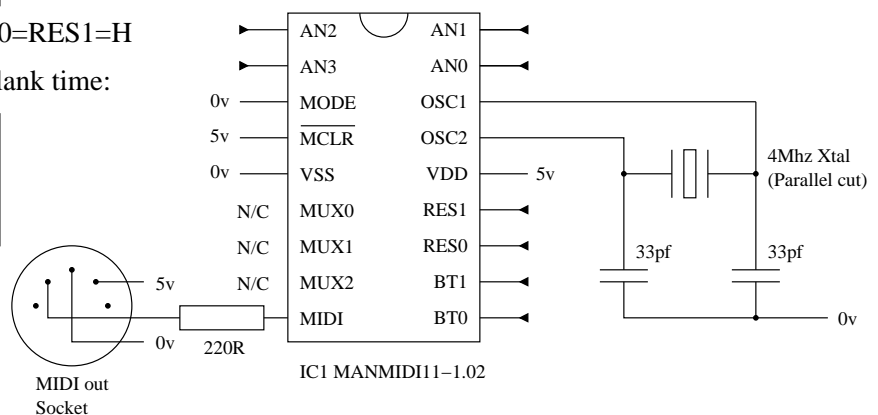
0=RES1=H

lank time:

AN2
AN1
AN3
AN0
0v
MODE
OSC1
5v
$\overline{MCLR}$
OSC2
0v
VSS
VDD
5v
4Mhz Xtal (Parallel cut)
N/C
MUX0
RES1
N/C
MUX1
RES0
33pf
33pf
5v
N/C
MUX2
BT1
MIDI
BT0
0v
0v
220R
IC1 MANMIDI11−1.02
MIDI out Socket